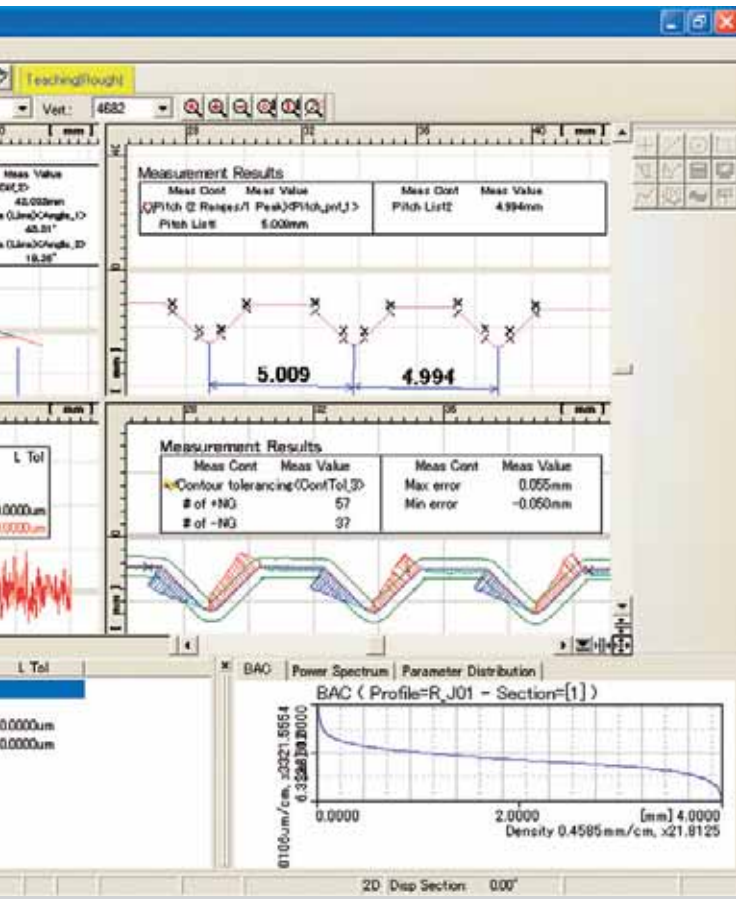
Teaching(Rough)

Vert: 4682

[ mm ]

Meas Value
42.022mm
(Line)<Angle_1>
45.01°
(Line)<Angle_2>
15.26°

28 32 36 40 [ mm ]

Measurement Results

| Meas Cont | Meas Value | Meas Cont | Meas Value |
|---|---|---|---|
| Pitch (2 Ranges/1 Peak)<Pitch_pnt_1> | | Pitch List2 | 4.994mm |
| Pitch List1 | 5.009mm | | |

5.009
4.994

[ mm ]

L Tol

0000um
0000um

28 32 36 [ mm ]

Measurement Results

| Meas Cont | Meas Value | Meas Cont | Meas Value |
|---|---|---|---|
| Contour tolerancing<ContTol_3> | | Max error | 0.055mm |
| # of +NG | 57 | Min error | -0.050mm |
| # of -NG | 37 | | |

L Tol

0.0000um
0.0000um

BAC | Power Spectrum | Parameter Distribution

BAC ( Profile=R_J01 - Section=[1] )

0106um/cm, x3321.5654
6.3268 0.0000

0.0000
2.0000
[mm] 4.0000
Density 0.4585mm/cm, x21.8125

2D Disp Section: 0.00°